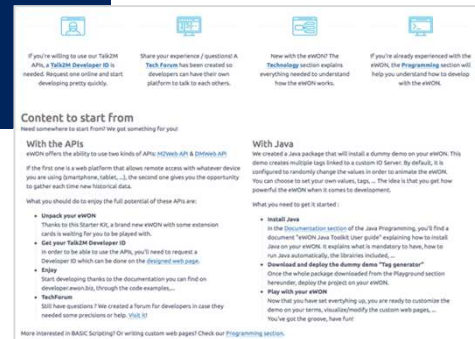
If you're willing to use our Talk2M APIs, a Talk2M Developer ID is needed. Request one online and start developing pretty quickly.

Share your experience / questions! A Tech Forum has been created so developers can have their own platform to talk to each others.

New with the eWON? The Technology section explains everything needed to understand how the eWON works.

If you're already experienced with the eWON, the Programming section will help you understand how to develop with the eWON.

Content to start from

Need somewhere to start from? We got something for you!

With the APIs

eWON offers the ability to use two kinds of APIs: M2Web API & DMWeb API

If the first one is a web platform that allows remote access with whatever device you are using (smartphone, tablet, ...), the second one gives you the opportunity to gather each time new historical data.

What you should do to enjoy the full potential of these APIs are:

• Unpack your eWON
Thanks to this Starter Kit, a brand new eWON with some extension cards is waiting for you to be played with.
• Get your Talk2M Developer ID
In order to be able to use the APIs, you'll need to request a Developer ID which can be done on the designed web page.
• Enjoy
Start developing thanks to the documentation you can find on developer.ewon.biz, through the code examples,...
• TechForum
Still have questions? We created a forum for developers in case they needed some precisions or help. Visit it!

With Java

We created a Java package that will install a dummy demo on your eWON. This demo creates multiple tags linked to a custom IO Server. By default, it is configured to randomly change the values in order to animate the eWON. You can choose to set your own values, tags, ... The idea is that you get how powerful the eWON when it comes to development.

What you need to get it started:

• Install Java
In the Documentation section of the Java Programming, you'll find a document "eWON Java Toolkit User guide" explaining how to install Java on your eWON. It explains what is mandatory to have, how to run Java automatically, the libraries included, ...
• Download and deploy the dummy demo "Tag generator"
Once the whole package downloaded from the Playground section hereunder, deploy the project on your eWON.
• Play with your eWON
Now that you have set everything up, you are ready to customize the demo on your terms, visualize/modify the custom web pages, ... You've got the groove, have fun!

More interested in BASIC Scripting? Or writing custom web pages? Check our Programming section.